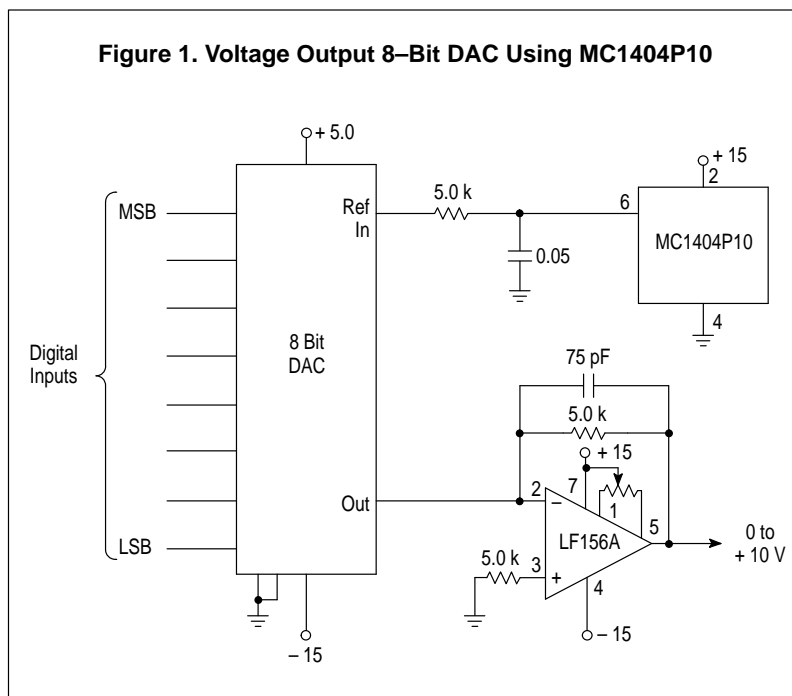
Figure 1. Voltage Output 8–Bit DAC Using MC1404P10

+ 5.0

MSB

Ref In

5.0 k

6

+ 15

2

MC1404P10

0.05

4

Digital Inputs

8 Bit DAC

75 pF

5.0 k

+ 15

7

Out

2

–

1

LF156A

5

0 to + 10 V

LSB

5.0 k

3

+

4

– 15

– 15